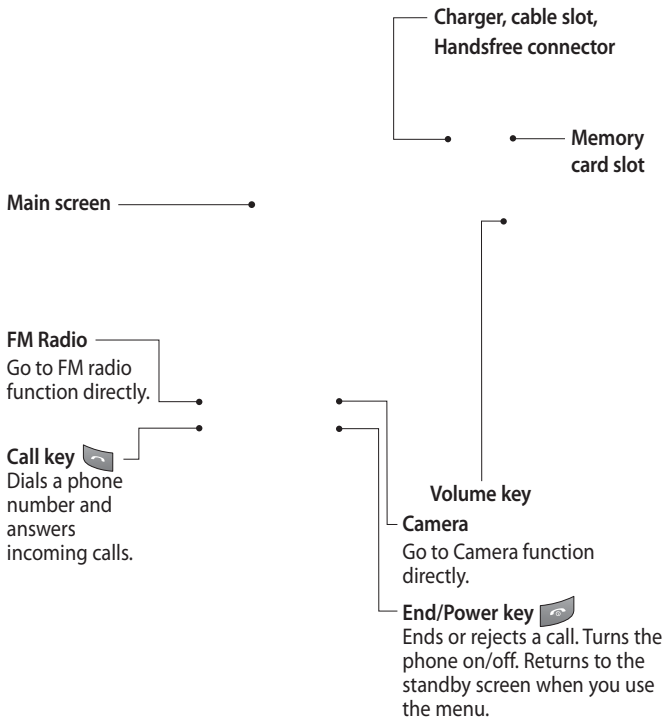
Charger, cable slot, Handsfree connector

Memory card slot

Main screen

FM Radio
Go to FM radio function directly.

Call key
Dials a phone number and answers incoming calls.

Volume key

Camera
Go to Camera function directly.

End/Power key
Ends or rejects a call. Turns the phone on/off. Returns to the standby screen when you use the menu.